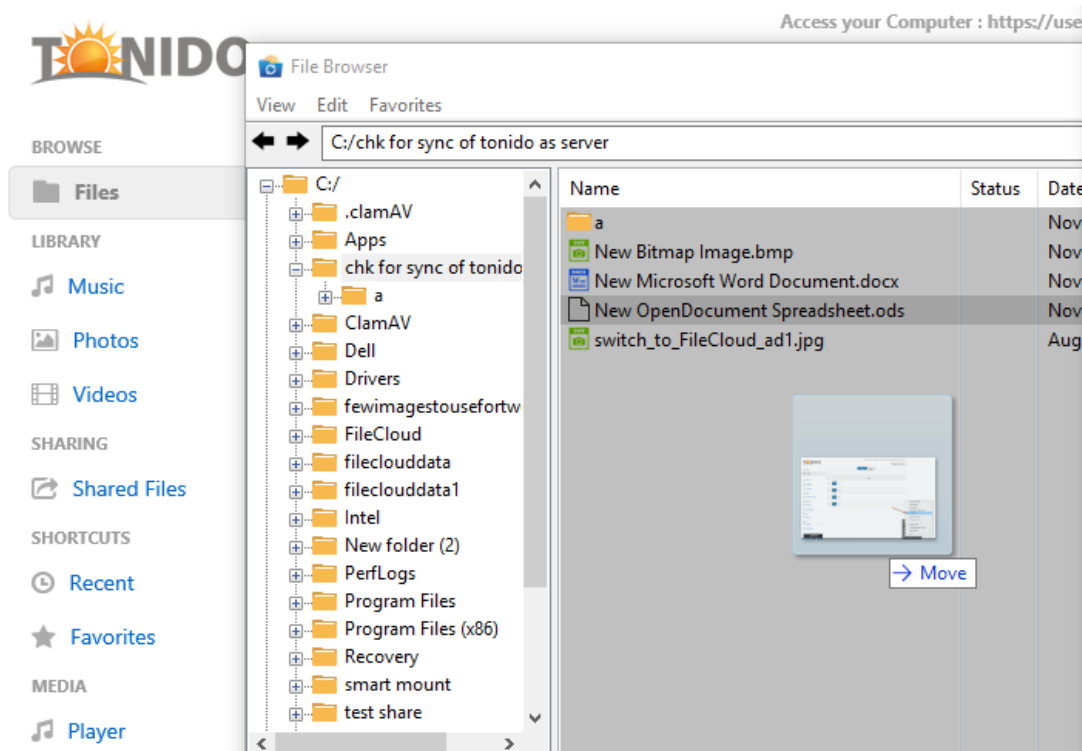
TONIDO

Access your Computer : https://use

BROWSE

Files

LIBRARY

Music

Photos

Videos

SHARING

Shared Files

SHORTCUTS

Recent

Favorites

MEDIA

Player

File Browser

View Edit Favorites

C:/chk for sync of tonido as server

C:/
.clamAV
Apps
chk for sync of tonido
a
ClamAV
Dell
Drivers
fewimagestousefortw
FileCloud
fileclouddata
fileclouddata1
Intel
New folder (2)
PerfLogs
Program Files
Program Files (x86)
Recovery
smart mount
test share

| Name | Status | Date |
|---|---|---|
| a | | Nov |
| New Bitmap Image.bmp | | Nov |
| New Microsoft Word Document.docx | | Nov |
| New OpenDocument Spreadsheet.ods | | Nov |
| switch_to_FileCloud_ad1.jpg | | Aug |

→ Move